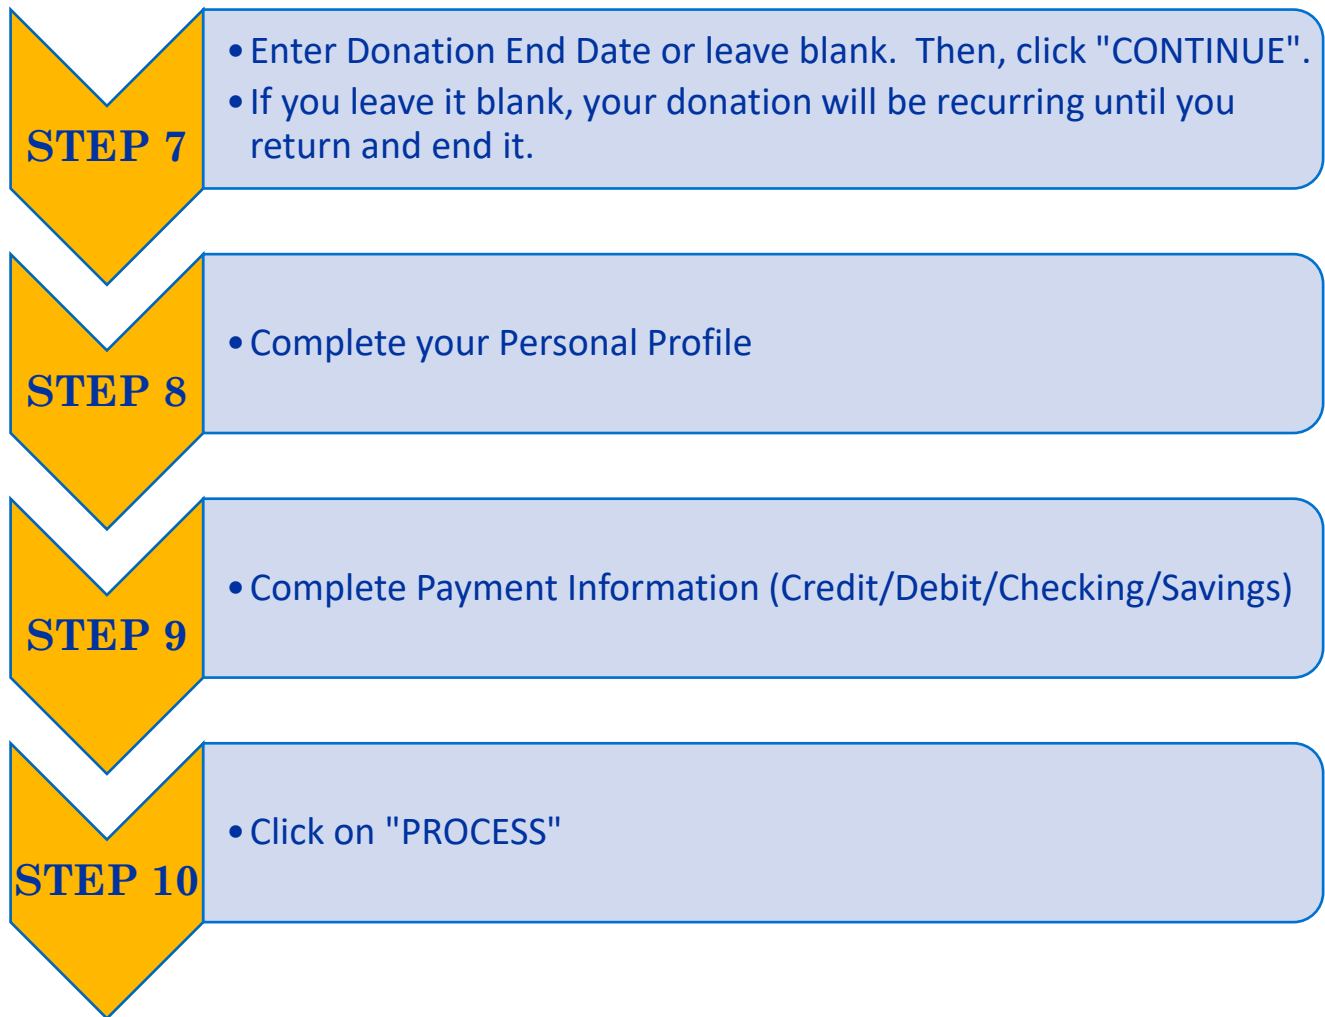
STEP 7

• Enter Donation End Date or leave blank. Then, click "CONTINUE".
• If you leave it blank, your donation will be recurring until you return and end it.

STEP 8

• Complete your Personal Profile

STEP 9

• Complete Payment Information (Credit/Debit/Checking/Savings)

STEP 10

• Click on "PROCESS"